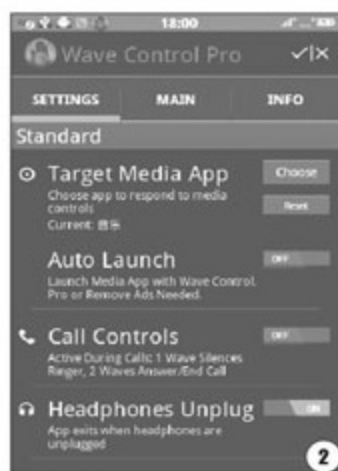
18:00

Wave Control Pro

✓|✕

SETTINGS

MAIN

INFO

Standard

Target Media App

Choose app to respond to media controls

Current: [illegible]

Choose

Reset

Auto Launch

Launch Media App with Wave Control. Pro or Remove Ads Needed.

OFF

Call Controls

Active During Calls: 1 Wave Silences Ringer, 2 Waves Answer/End Call

OFF

Headphones Unplug

App exits when headphones are unplugged

ON

2